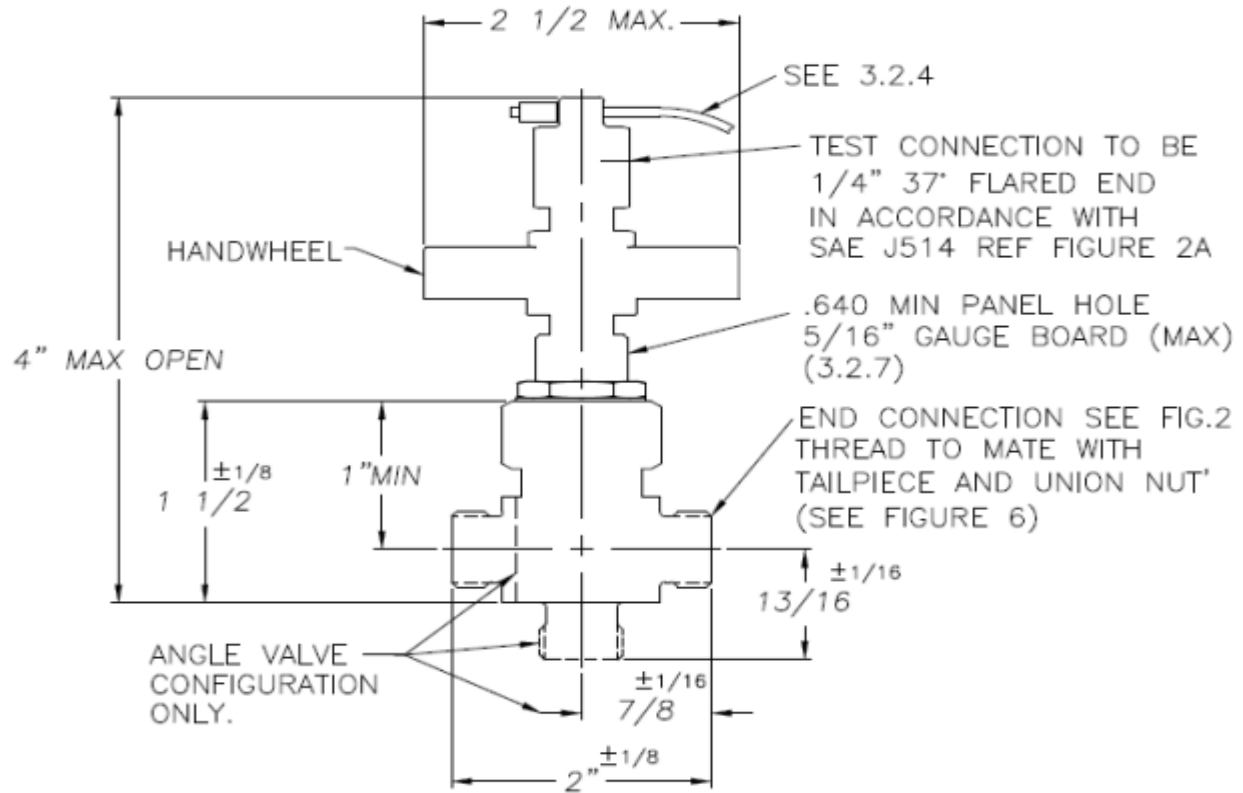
2 1/2 MAX.

SEE 3.2.4

TEST CONNECTION TO BE 1/4" 37° FLARED END IN ACCORDANCE WITH SAE J514 REF FIGURE 2A

HANDWHEEL

.640 MIN PANEL HOLE 5/16" GAUGE BOARD (MAX) (3.2.7)

4" MAX OPEN

END CONNECTION SEE FIG.2 THREAD TO MATE WITH TAILPIECE AND UNION NUT' (SEE FIGURE 6)

$\pm 1/8$
1 1/2

1"MIN

$\pm 1/16$
13/16

ANGLE VALVE CONFIGURATION ONLY.

$\pm 1/16$
7/8

2" $\pm 1/8$